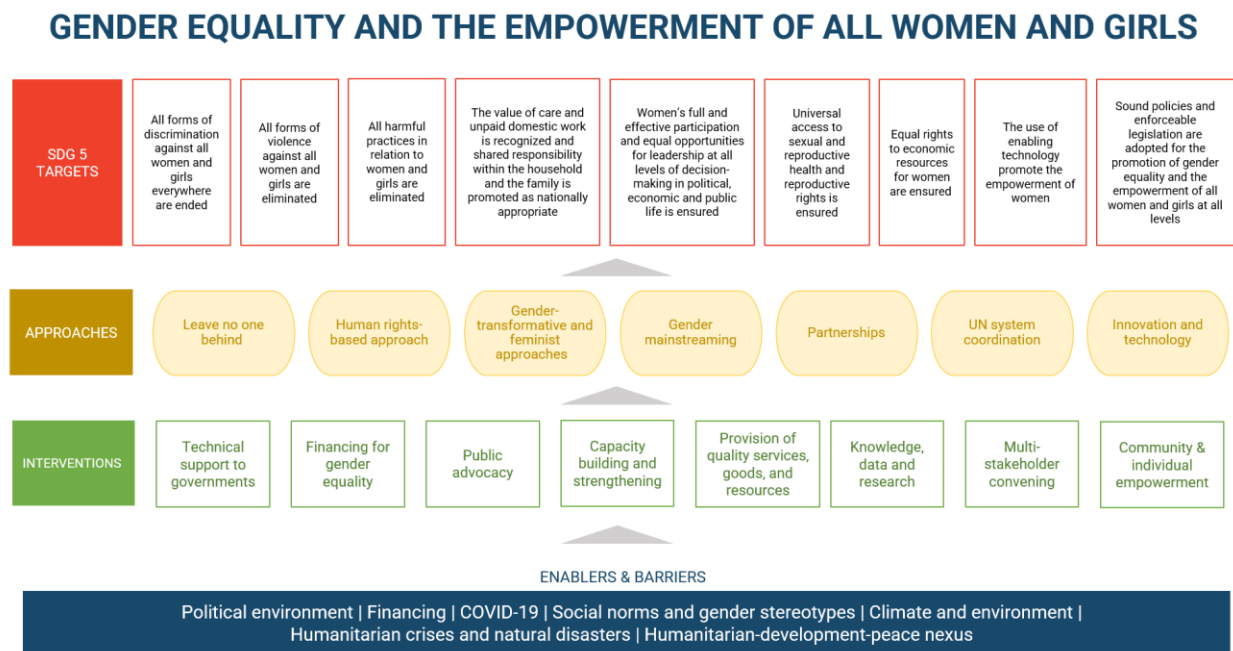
GENDER EQUALITY AND THE EMPOWERMENT OF ALL WOMEN AND GIRLS

SDG 5 TARGETS

All forms of discrimination against all women and girls everywhere are ended

All forms of violence against all women and girls are eliminated

All harmful practices in relation to women and girls are eliminated

The value of care and unpaid domestic work is recognized and shared responsibility within the household and the family is promoted as nationally appropriate

Women's full and effective participation and equal opportunities for leadership at all levels of decision-making in political, economic and public life is ensured

Universal access to sexual and reproductive health and reproductive rights is ensured

Equal rights to economic resources for women are ensured

The use of enabling technology promote the empowerment of women

Sound policies and enforceable legislation are adopted for the promotion of gender equality and the empowerment of all women and girls at all levels

APPROACHES

Leave no one behind

Human rights-based approach

Gender-transformative and feminist approaches

Gender mainstreaming

Partnerships

UN system coordination

Innovation and technology

INTERVENTIONS

Technical support to governments

Financing for gender equality

Public advocacy

Capacity building and strengthening

Provision of quality services, goods, and resources

Knowledge, data and research

Multi-stakeholder convening

Community & individual empowerment

ENABLERS & BARRIERS

Political environment | Financing | COVID-19 | Social norms and gender stereotypes | Climate and environment | Humanitarian crises and natural disasters | Humanitarian-development-peace nexus